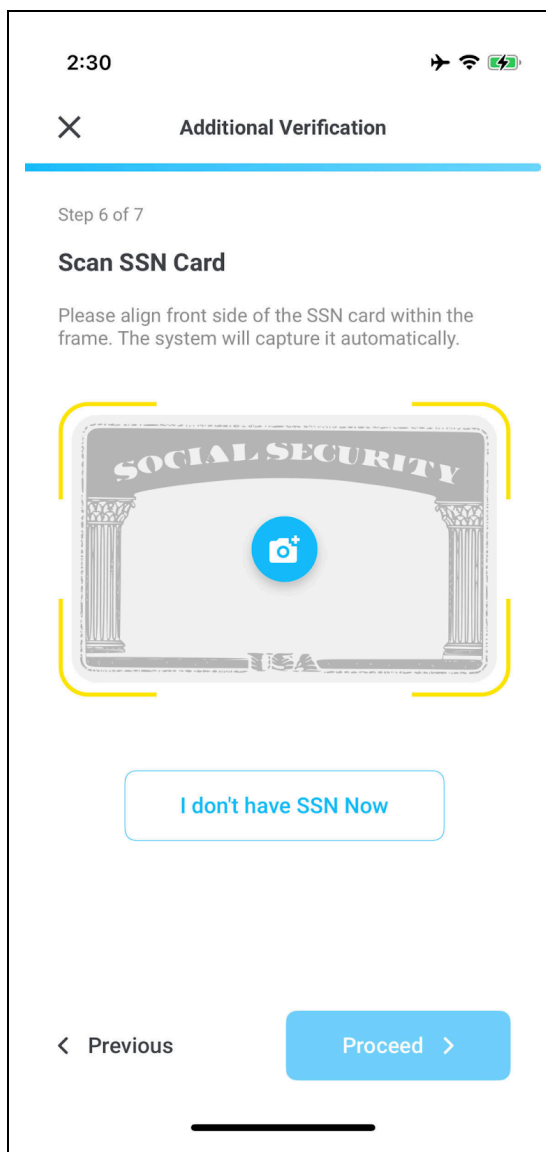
2:30

Additional Verification

Step 6 of 7

Scan SSN Card

Please align front side of the SSN card within the frame. The system will capture it automatically.

SOCIAL SECURITY

USA

I don't have SSN Now

Previous

Proceed